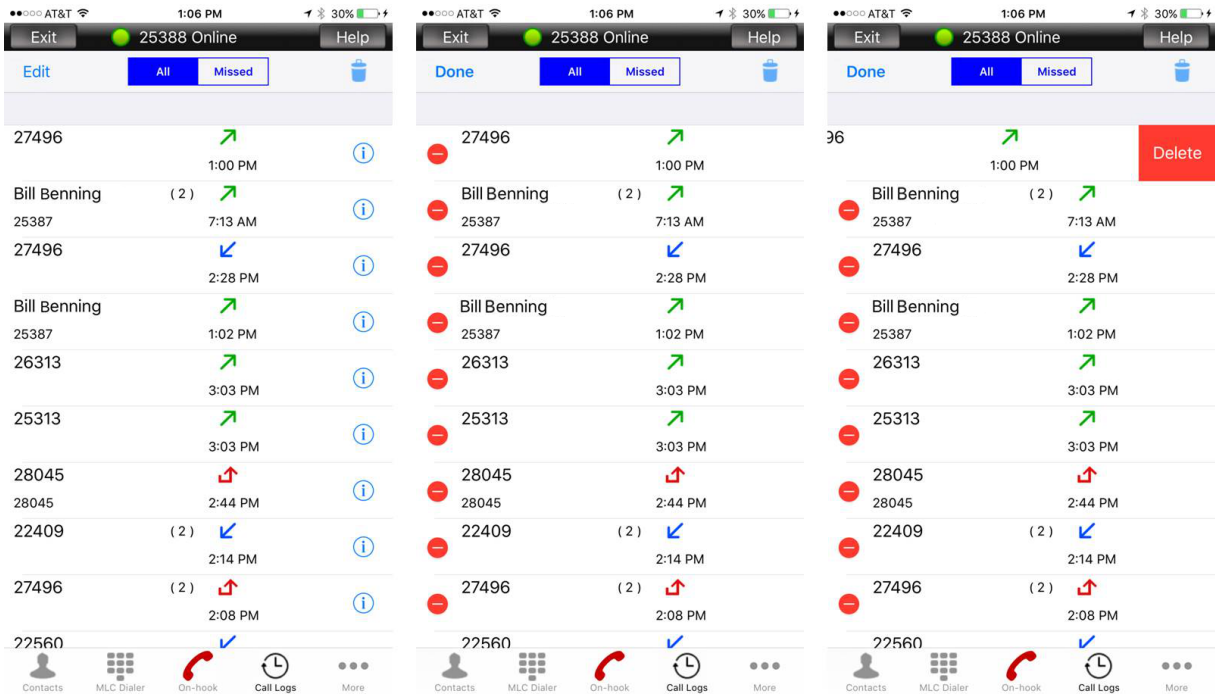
●●○○○ AT&T 1:06 PM 30%

Exit 25388 Online Help

Edit All Missed

27496 1:00 PM
Bill Benning (2) 25387 7:13 AM
27496 2:28 PM
Bill Benning 25387 1:02 PM
26313 3:03 PM
25313 3:03 PM
28045 28045 2:44 PM
22409 (2) 2:14 PM
27496 (2) 2:08 PM
22560

Contacts MLC Dialer On-hook Call Logs More

●●○○○ AT&T 1:06 PM 30%

Exit 25388 Online Help

Done All Missed

27496 1:00 PM
Bill Benning (2) 25387 7:13 AM
27496 2:28 PM
Bill Benning 25387 1:02 PM
26313 3:03 PM
25313 3:03 PM
28045 28045 2:44 PM
22409 (2) 2:14 PM
27496 (2) 2:08 PM
22560

Contacts MLC Dialer On-hook Call Logs More

●●○○○ AT&T 1:06 PM 30%

Exit 25388 Online Help

Done All Missed

96 1:00 PM Delete
Bill Benning (2) 25387 7:13 AM
27496 2:28 PM
Bill Benning 25387 1:02 PM
26313 3:03 PM
25313 3:03 PM
28045 28045 2:44 PM
22409 (2) 2:14 PM
27496 (2) 2:08 PM
22560

Contacts MLC Dialer On-hook Call Logs More